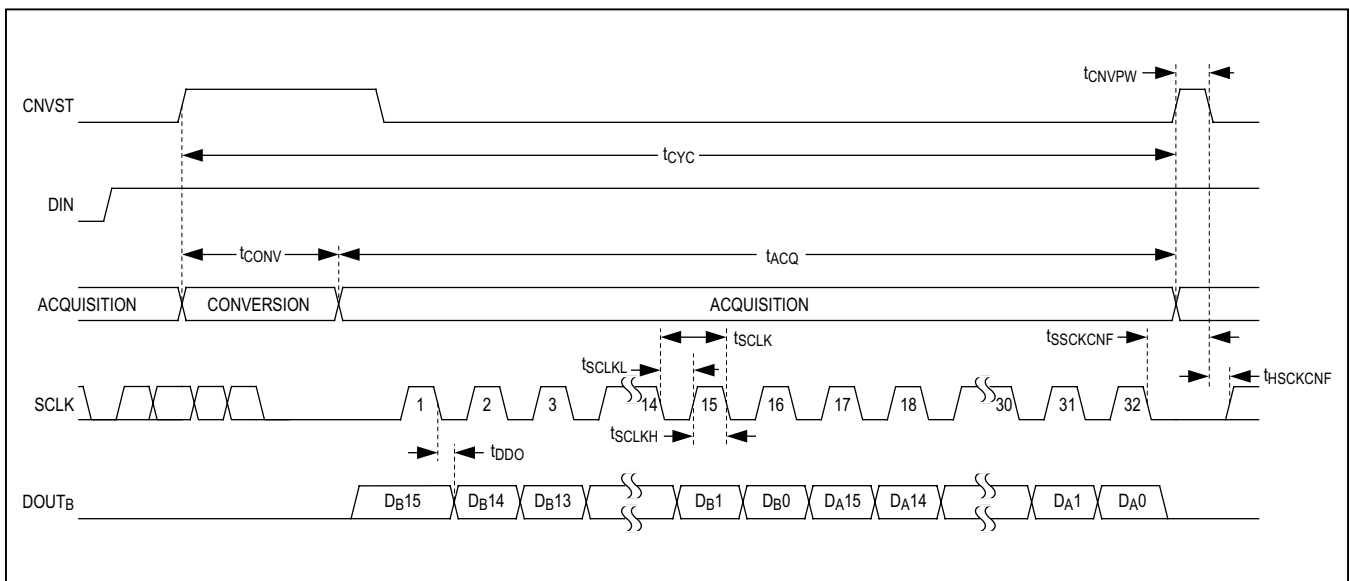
$t_{CNVPW}$

CNVST

$t_{CYC}$

DIN

$t_{CONV}$

$t_{ACQ}$

ACQUISITION

CONVERSION

ACQUISITION

$t_{SCLK}$

$t_{SCLKL}$

$t_{SSCKCNF}$

$t_{HSCKCNF}$

SCLK

1

2

3

14

15

16

17

18

30

31

32

$t_{SCLKH}$

$t_{DDO}$

$DOUT_B$

$D_B15$

$D_B14$

$D_B13$

$D_B1$

$D_B0$

$D_A15$

$D_A14$

$D_A1$

$D_A0$